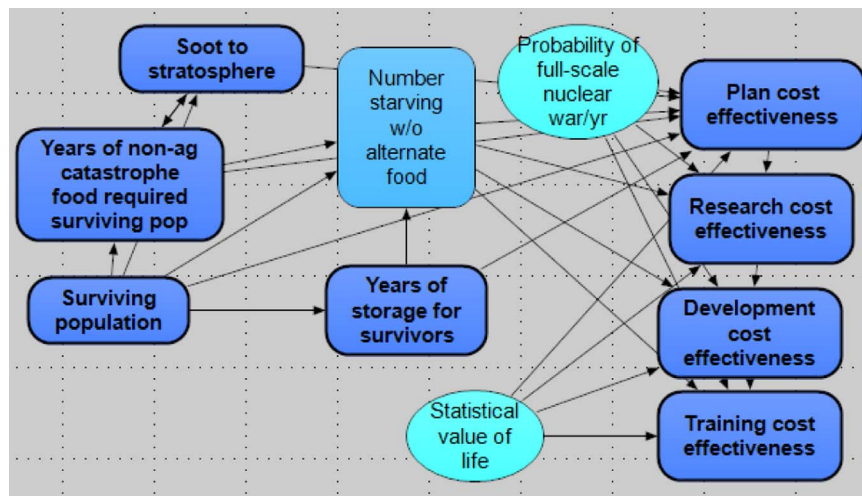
Soot to stratosphere

Number starving w/o alternate food

Probability of full-scale nuclear war/yr

Plan cost effectiveness

Years of non-ag catastrophe food required surviving pop

Research cost effectiveness

Surviving population

Years of storage for survivors

Development cost effectiveness

Statistical value of life

Training cost effectiveness